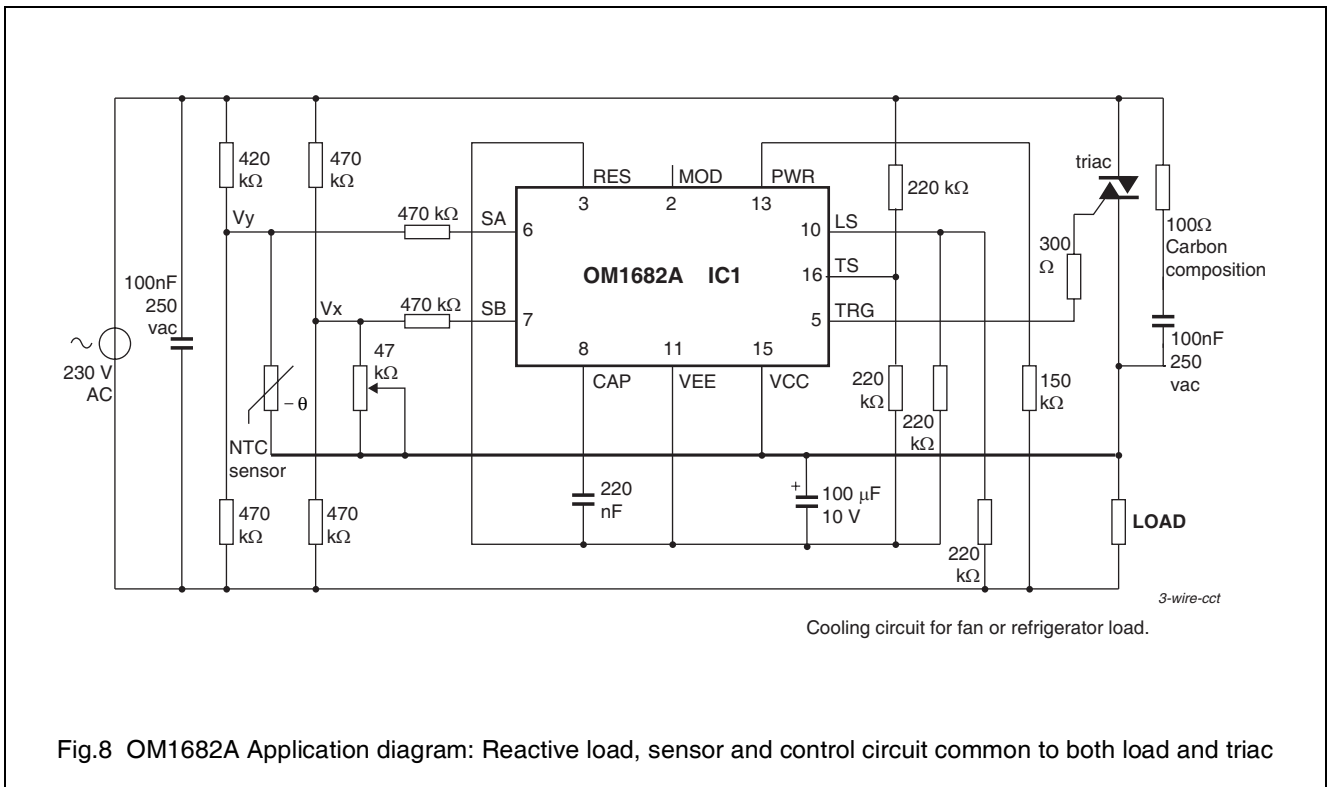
420 kΩ
470 kΩ
RES
MOD
PWR
3
2
13
220 kΩ
triac
Vy
470 kΩ
SA
6
10
LS
100Ω Carbon composition
300 Ω
100nF 250 vac
OM1682A IC1
16
TS
Vx
470 kΩ
SB
7
5
TRG
47 kΩ
8
11
15
100nF 250 vac
230 V AC
CAP
VEE
VCC
220 kΩ
150 kΩ
$-\theta$
220 kΩ
NTC sensor
220 nF
+ 100 µF 10 V
470 kΩ
470 kΩ
LOAD
220 kΩ
3-wire-cct
Cooling circuit for fan or refrigerator load.

Fig.8 OM1682A Application diagram: Reactive load, sensor and control circuit common to both load and triac